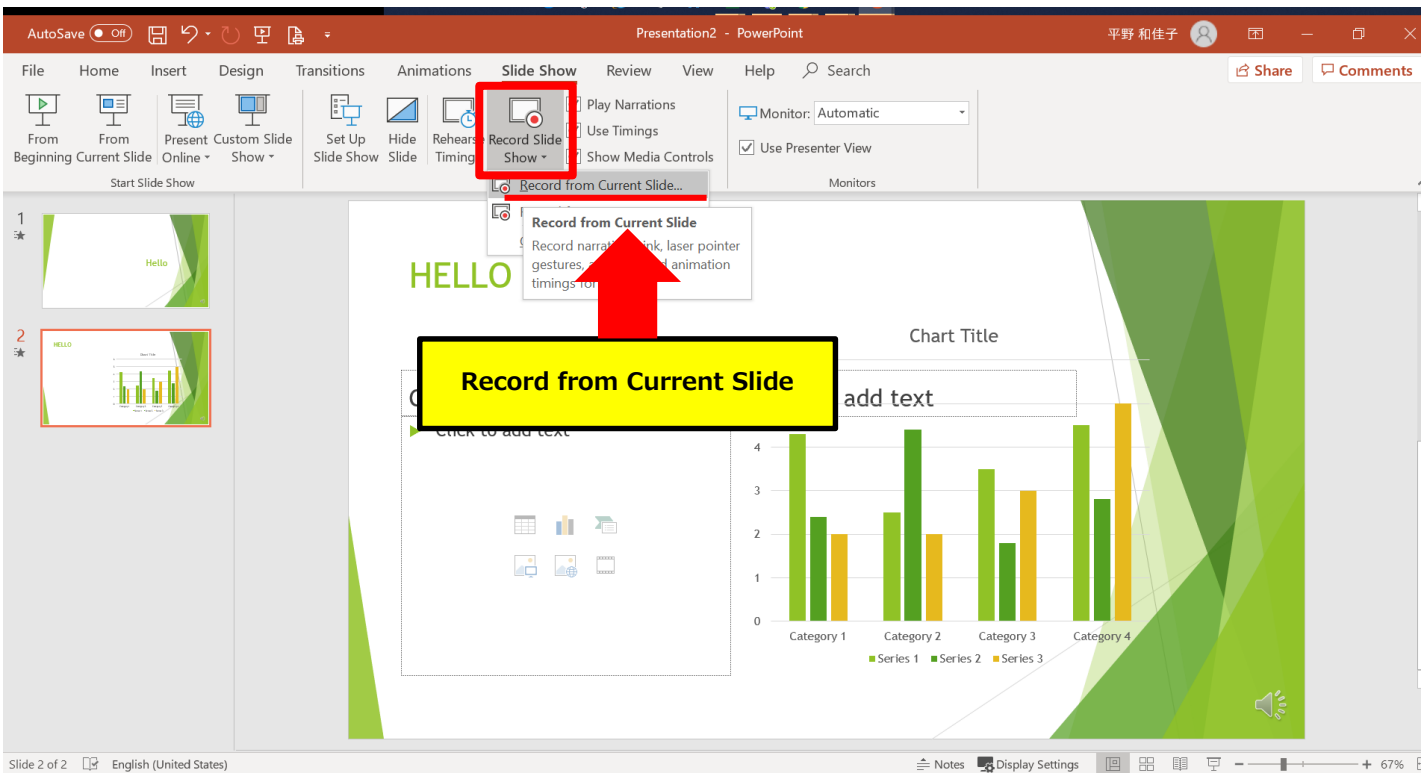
AutoSave Off Presentation2 - PowerPoint 平野 和佳子

File Home Insert Design Transitions Animations Slide Show Review View Help Search Share Comments

From Beginning From Current Slide Present Online Custom Slide Show Start Slide Show Set Up Slide Show Hide Slide Rehears Timing Record Slide Show Play Narrations Use Timings Show Media Controls Monitor: Automatic Use Presenter View Monitors

Record from Current Slide...

Record from Current Slide
Record narrat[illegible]nk, laser pointer gestures, a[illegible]d animation timings for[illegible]

1
Hello

2
HELLO

HELLO

Chart Title

Record from Current Slide

C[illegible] add text

Click to add text

4
3
2
1
0
Category 1 Category 2 Category 3 Category 4
Series 1 Series 2 Series 3

Slide 2 of 2 English (United States) Notes Display Settings 67%